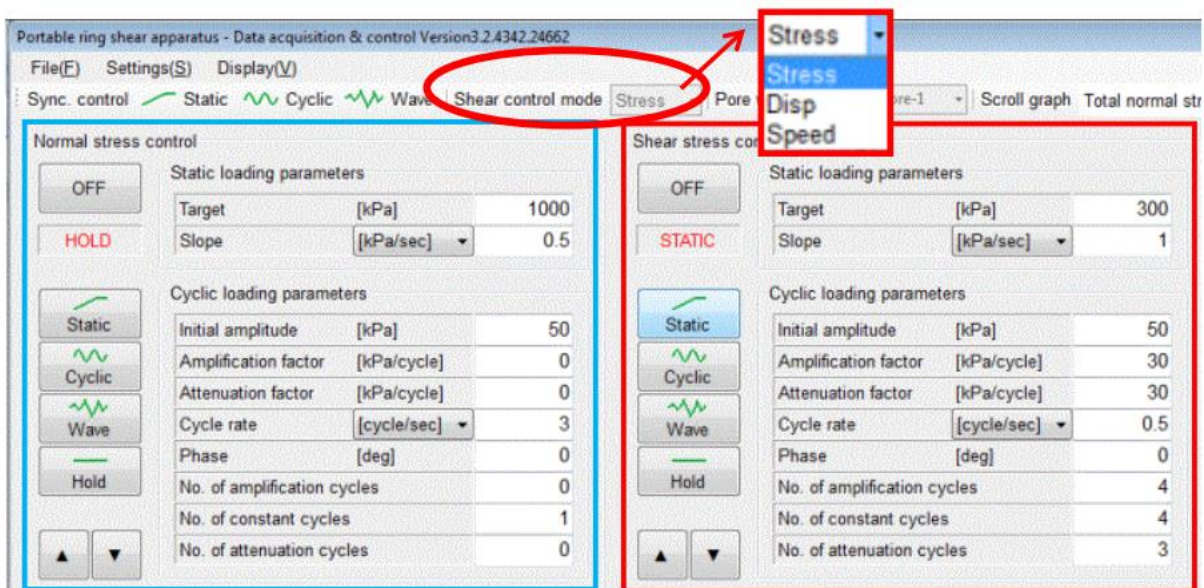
Portable ring shear apparatus - Data acquisition & control Version3.2.4342.24662

File(F) Settings(S) Display(V)

Sync. control Static Cyclic Wave Shear control mode Stress Pore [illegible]ore-1 Scroll graph Total normal str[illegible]

Stress
Stress
Disp
Speed

Normal stress control

OFF

HOLD

Static loading parameters

| Target | [kPa] | 1000 |
|---|---|---|
| Slope | [kPa/sec] | 0.5 |

Static
Cyclic
Wave
Hold

Cyclic loading parameters

| Initial amplitude | [kPa] | 50 |
|---|---|---|
| Amplification factor | [kPa/cycle] | 0 |
| Attenuation factor | [kPa/cycle] | 0 |
| Cycle rate | [cycle/sec] | 3 |
| Phase | [deg] | 0 |
| No. of amplification cycles | | 0 |
| No. of constant cycles | | 1 |
| No. of attenuation cycles | | 0 |

▲ ▼

Shear stress co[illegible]

OFF

STATIC

Static loading parameters

| Target | [kPa] | 300 |
|---|---|---|
| Slope | [kPa/sec] | 1 |

Static
Cyclic
Wave
Hold

Cyclic loading parameters

| Initial amplitude | [kPa] | 50 |
|---|---|---|
| Amplification factor | [kPa/cycle] | 30 |
| Attenuation factor | [kPa/cycle] | 30 |
| Cycle rate | [cycle/sec] | 0.5 |
| Phase | [deg] | 0 |
| No. of amplification cycles | | 4 |
| No. of constant cycles | | 4 |
| No. of attenuation cycles | | 3 |

▲ ▼